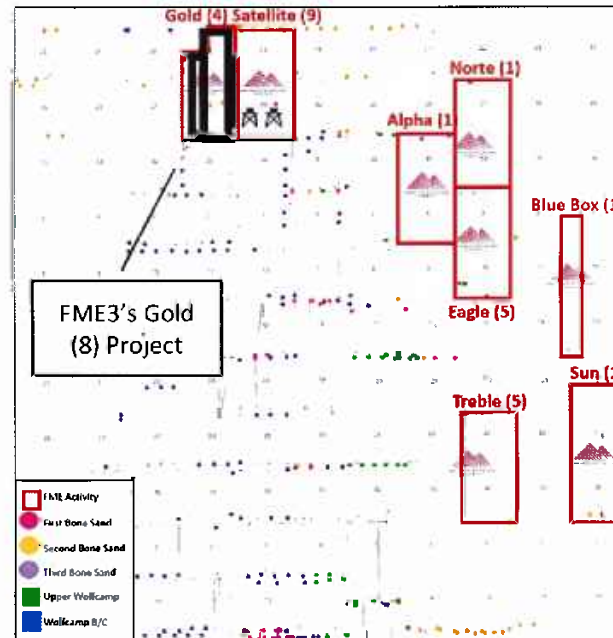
Gold (4) Satellite (9)

Norte (1)

Alpha (1

Blue Box (

Eagle (5)

FME3's Gold (8) Project

Sun (

Treble (5)

FME Activity
First Bone Sand
Second Bone Sand
Third Bone Sand
Upper Wolfcamp
Wolfcamp B/C